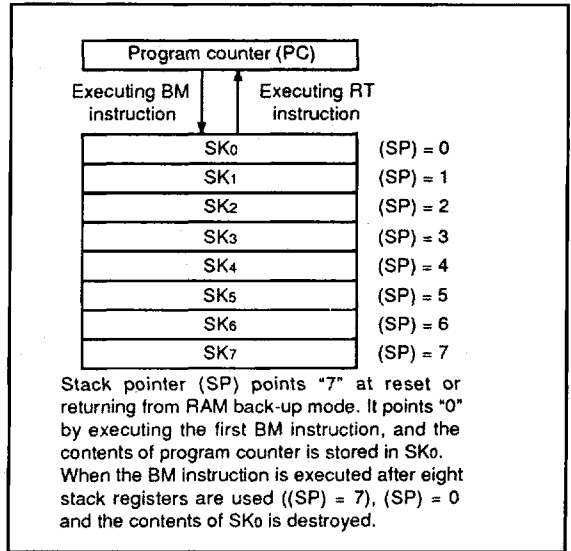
Program counter (PC)

Executing BM instruction

Executing RT instruction

| $SK_0$ | (SP) = 0 |
|---|---|
| $SK_1$ | (SP) = 1 |
| $SK_2$ | (SP) = 2 |
| $SK_3$ | (SP) = 3 |
| $SK_4$ | (SP) = 4 |
| $SK_5$ | (SP) = 5 |
| $SK_6$ | (SP) = 6 |
| $SK_7$ | (SP) = 7 |

Stack pointer (SP) points "7" at reset or returning from RAM back-up mode. It points "0" by executing the first BM instruction, and the contents of program counter is stored in $SK_0$. When the BM instruction is executed after eight stack registers are used ((SP) = 7), (SP) = 0 and the contents of $SK_0$ is destroyed.